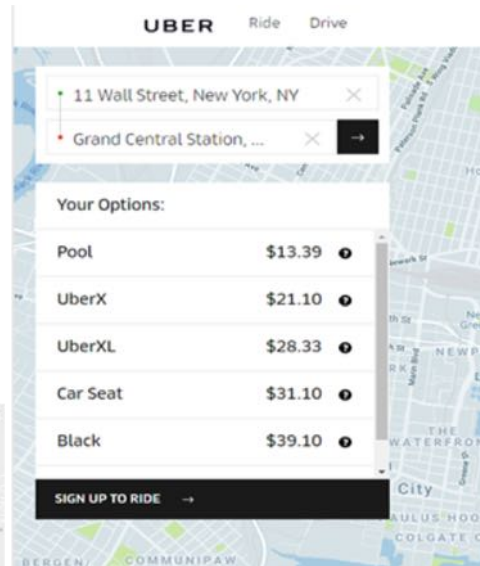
UBER Ride Drive

11 Wall Street, New York, NY ×

Grand Central Station, ... × →

Your Options:

| | |
|---|---|
| Pool | $13.39 |
| UberX | $21.10 |
| UberXL | $28.33 |
| Car Seat | $31.10 |
| Black | $39.10 |

SIGN UP TO RIDE →

City

WATERFRON

NEWP

COLGATE C

AULUS HOO

BERGEN

COMMUNIPAW